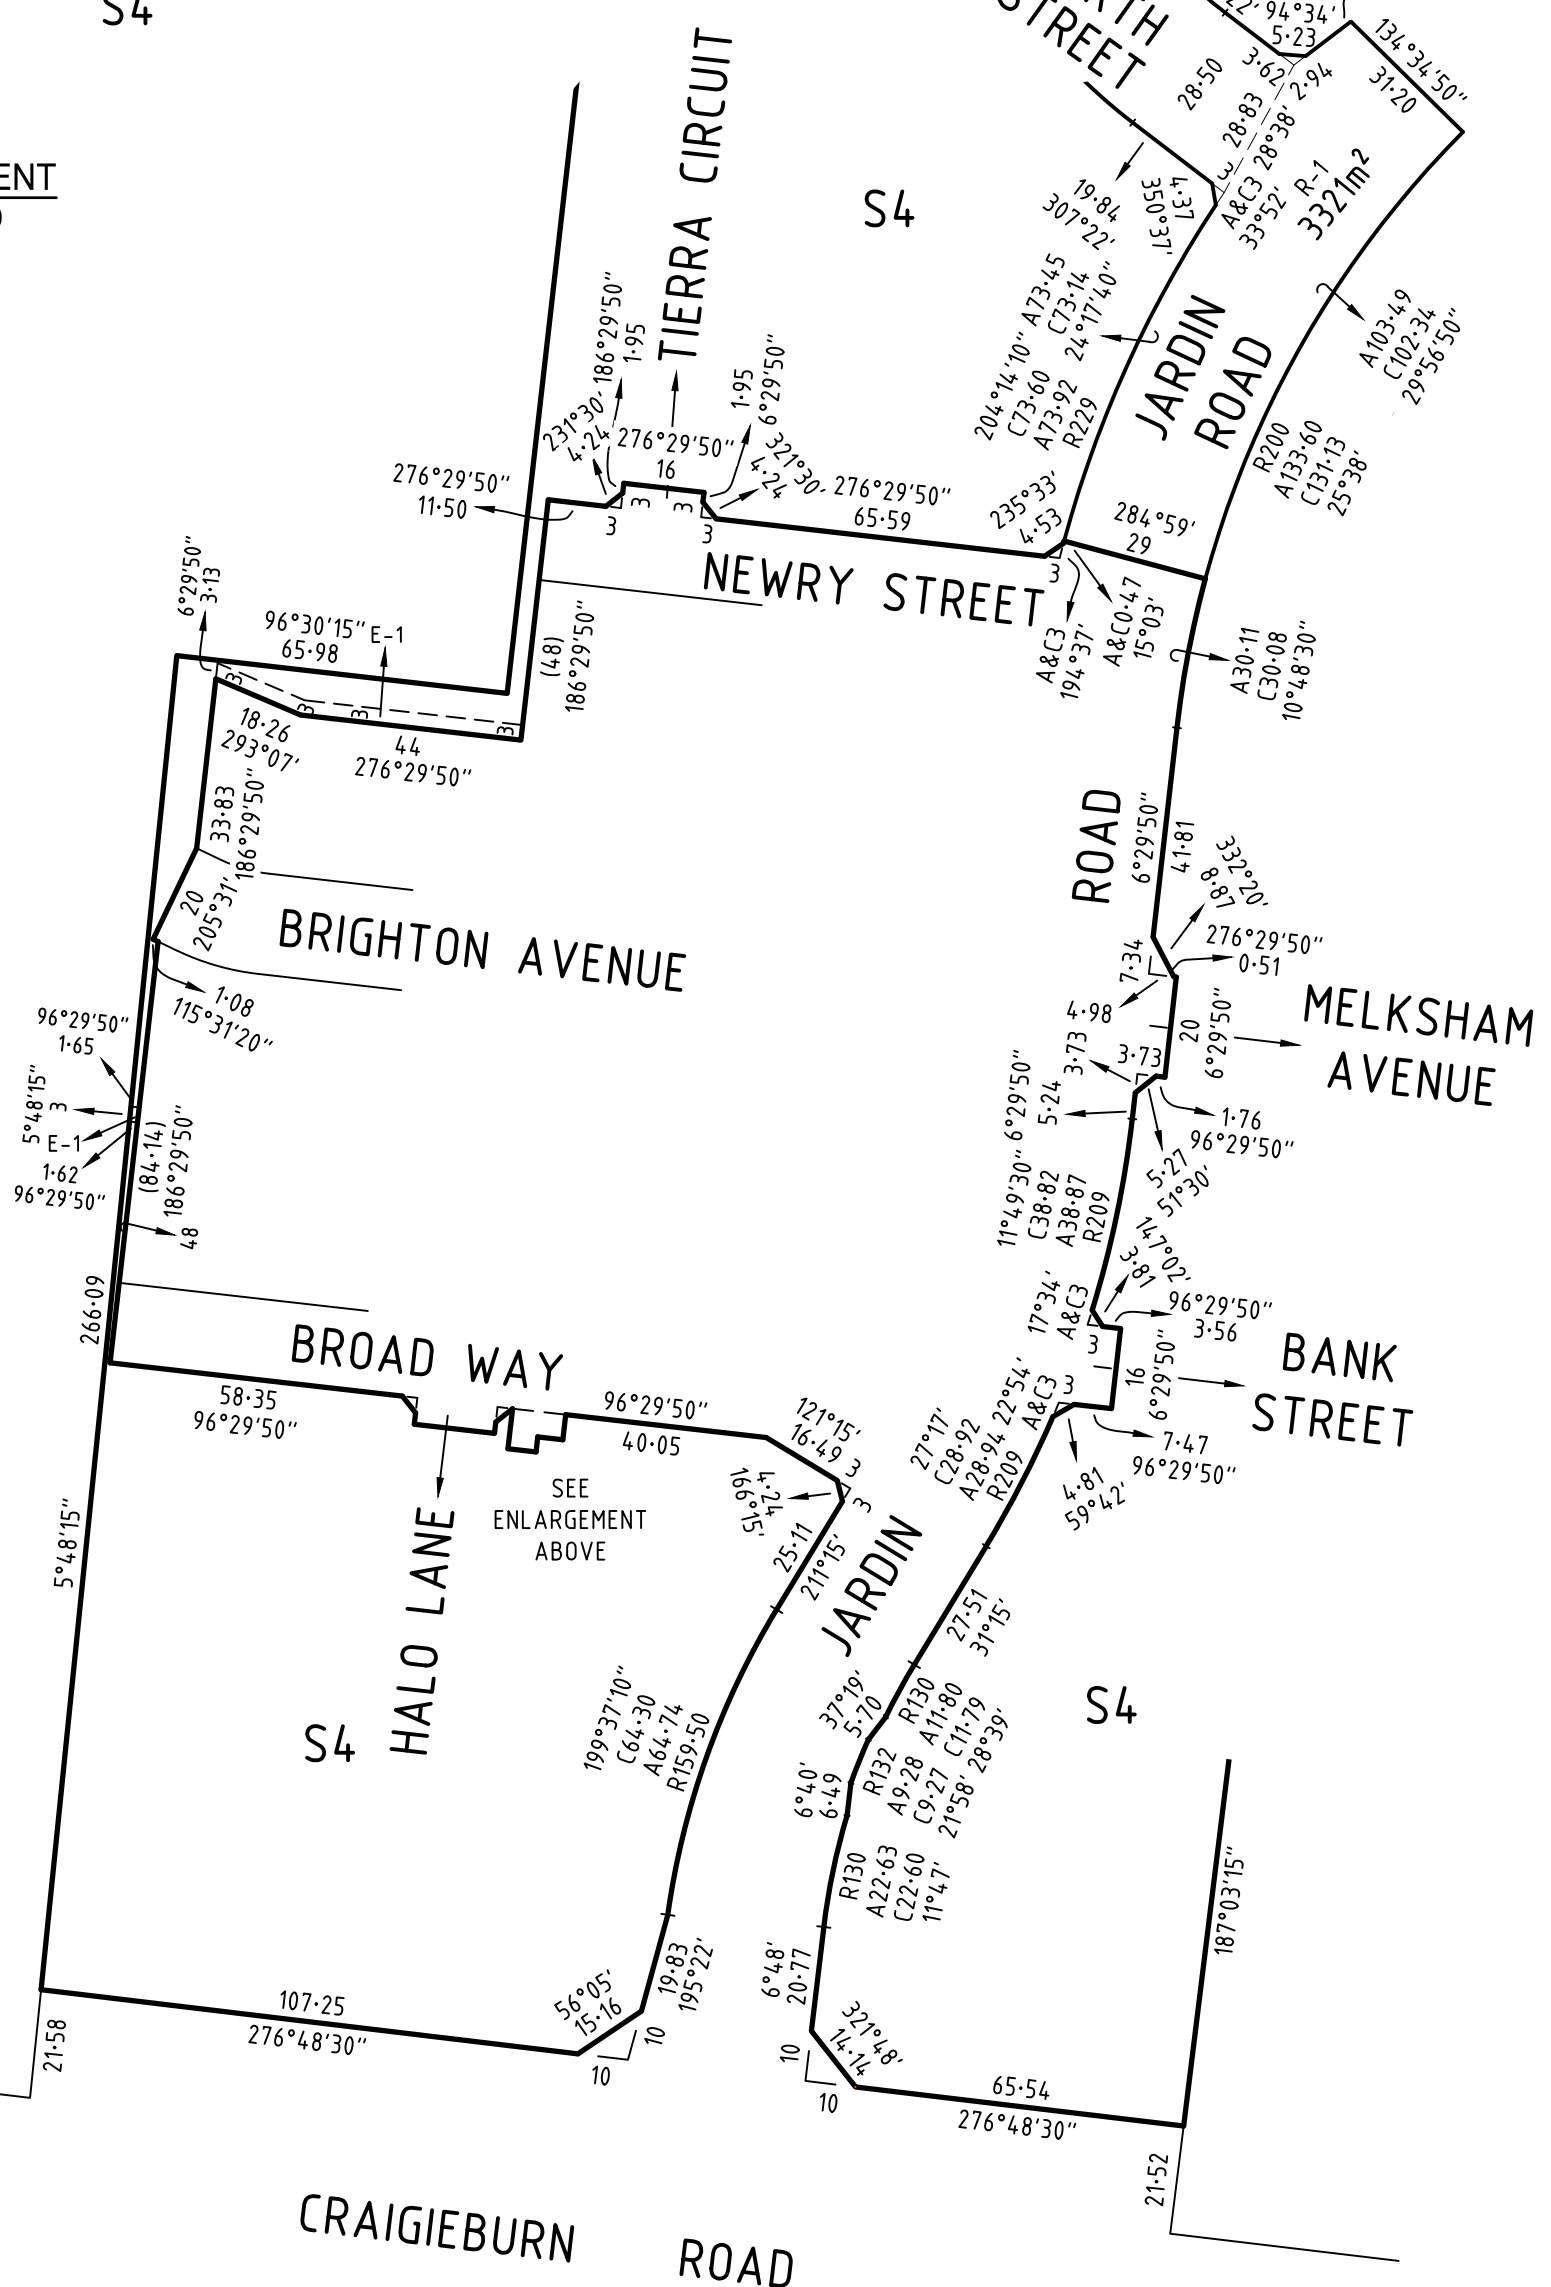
S4

ENT

TH STREET

2°, 94°34'
5·23

134°34'50"
31·20

28·50
3·62
2·94
28·83
28°38'
A&C3
33°52'
3
R-1
3321m²

19·84
307°22'
350°37'
4·37

S4

TIERRA CIRCUIT

JARDIN ROAD

A103·49
C102·34
29°56'50"

204°14'10"
A73·45
C73·14
24°17'40"
C73·60
A73·92
R229

R200
A133·60
C131·13
25°38'

231°30'
186°29'50"
4·24
1·95
276°29'50"
16
1·95
6°29'50"
321°30'
4·24

276°29'50"
11·50

276°29'50"
65·59

235°33'
4·53

284°59'
29

NEWRY STREET

A&C3
194°37'
A&C0·47
15°03'

A30·11
C30·08
10°48'30"

6°29'50"
3·13

96°30'15" E-1
65·98

(48)
186°29'50"

18·26
293°07'
44
276°29'50"

33·83
186°29'50"
20
205°31'

BRIGHTON AVENUE

1·08
115°31'20"

ROAD
6°29'50"
41·81
332°02'
8·78

276°29'50"
0·51
7·34

MELKSHAM AVENUE

4·98
3·73
3·73
20
6°29'50"

96°29'50"
1·65
5°48'15"
3
E-1
1·62
96°29'50"

(84·14)
186°29'50"
48

6°29'50"
5·24

1·76
96°29'50"
5·27
51°30'

11°49'30"
C38·82
A38·87
R209

141°02'
3·81

96°29'50"
3·56

17°34'
A&C3

BANK STREET

16
6°29'50"

266·09

BROAD WAY

58·35
96°29'50"

96°29'50"
40·05

121°15'
16·49
3
3
166°15'
4·24

27°17'
C28·92
A28·94
R209
22°54'
A&C3
3

7·47
96°29'50"
4·81
59°42'

SEE
ENLARGEMENT
ABOVE

HALO LANE

25·11
211°15'

JARDIN

27·51
31°15'

5°48'15"

S4

S4

199°37'10"
C64·30
A64·74
R159·50

37°19'
5·70
R130
A11·80
C11·79
28°39'

6°40'
6·49
R132
A9·28
C9·27
21°58'

R130
A22·63
C22·60
11°47'

187°03'15"

6°48'
20·77

19·83
195°22'

56°05'
15·16

107·25
276°48'30"

21·58

10
10

321°48'
14·14
10
10

65·54
276°48'30"

21·52

CRAIGIEBURN ROAD